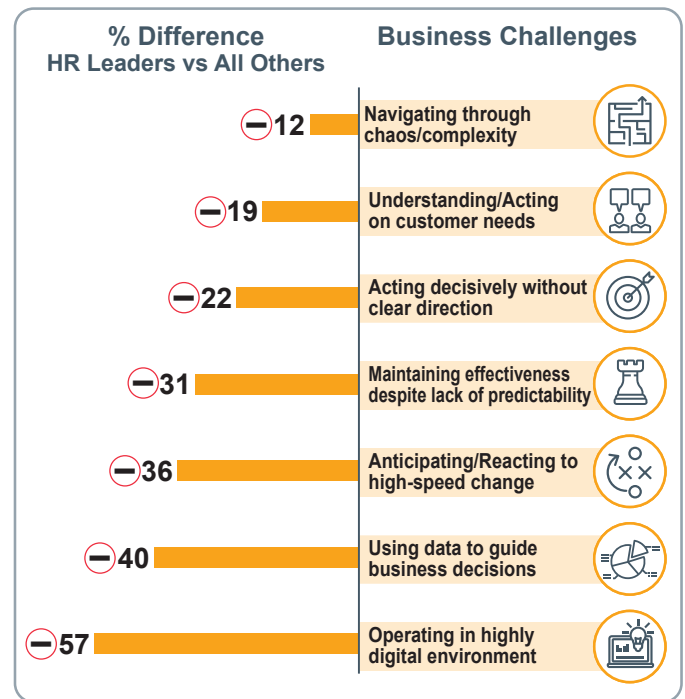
% Difference
HR Leaders vs All Others

Business Challenges

−12 Navigating through chaos/complexity

−19 Understanding/Acting on customer needs

−22 Acting decisively without clear direction

−31 Maintaining effectiveness despite lack of predictability

−36 Anticipating/Reacting to high-speed change

−40 Using data to guide business decisions

−57 Operating in highly digital environment